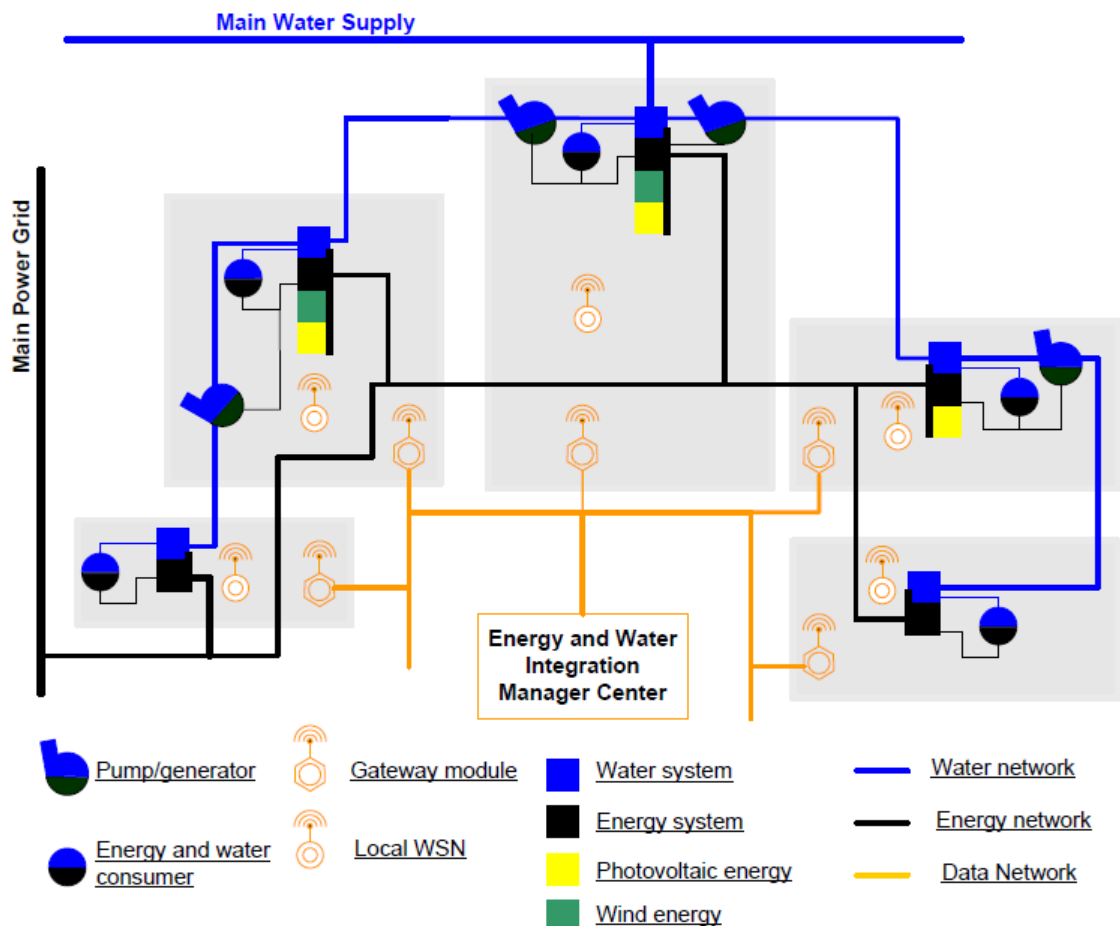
Main Water Supply

Main Power Grid

Energy and Water Integration Manager Center

Pump/generator

Energy and water consumer

Gateway module

Local WSN

Water system

Energy system

Photovoltaic energy

Wind energy

Water network

Energy network

Data Network